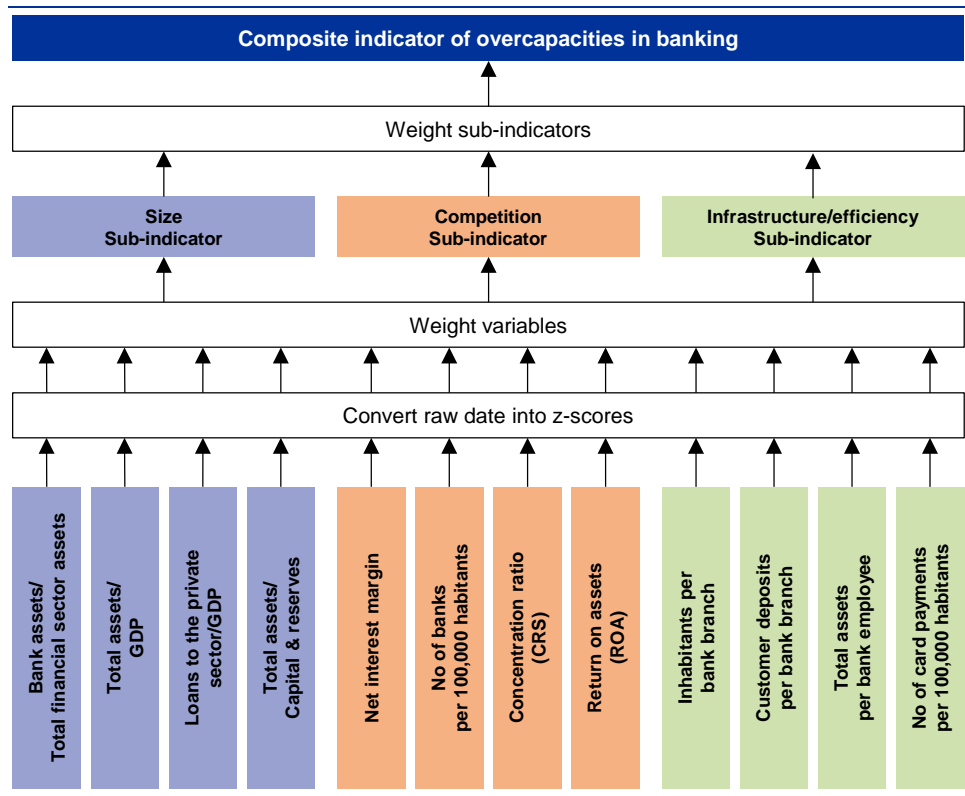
Composite indicator of overcapacities in banking

Weight sub-indicators

Size
Sub-indicator

Competition
Sub-indicator

Infrastructure/efficiency
Sub-indicator

Weight variables

Convert raw date into z-scores

Bank assets/
Total financial sector assets

Total assets/
GDP

Loans to the private
sector/GDP

Total assets/
Capital & reserves

Net interest margin

No of banks
per 100,000 habitants

Concentration ratio
(CRS)

Return on assets
(ROA)

Inhabitants per
bank branch

Customer deposits
per bank branch

Total assets
per bank employee

No of card payments
per 100,000 habitants